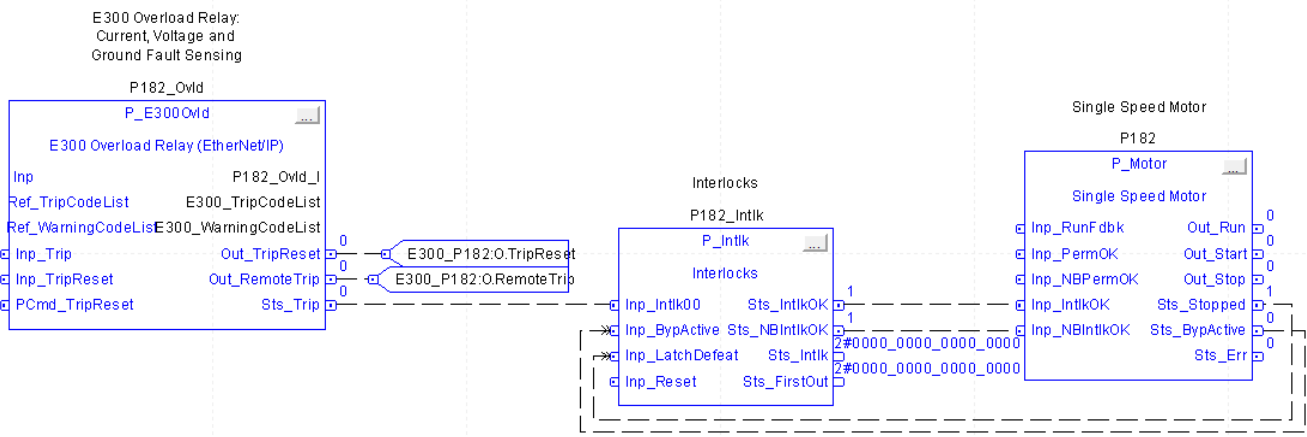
E300 Overload Relay:
Current, Voltage and
Ground Fault Sensing

P182_Ovld
P_E300Ovld
...
E300 Overload Relay (EtherNet/IP)
Inp
P182_Ovld_I
Ref_TripCodeList
E300_TripCodeList
Ref_WarningCodeList
E300_WarningCodeList
Inp_Trip
Out_TripReset
0
Inp_TripReset
Out_RemoteTrip
0
PCmd_TripReset
Sts_Trip
0

E300_P182:O.TripReset
E300_P182:O.RemoteTrip

Interlocks
P182_Intlk
P_Intlk
...
Interlocks
Inp_Intlk00
Sts_IntlkOK
1
Inp_BypActive
Sts_NBIntlkOK
1
Inp_LatchDefeat
Sts_Intlk
2#0000_0000_0000_0000
Inp_Reset
Sts_FirstOut
2#0000_0000_0000_0000

Single Speed Motor
P182
P_Motor
...
Single Speed Motor
Inp_RunFdbk
Out_Run
0
Inp_PermOK
Out_Start
0
Inp_NBPermOK
Out_Stop
0
Inp_IntlkOK
Sts_Stopped
1
Inp_NBIntlkOK
Sts_BypActive
0
Sts_Err
0